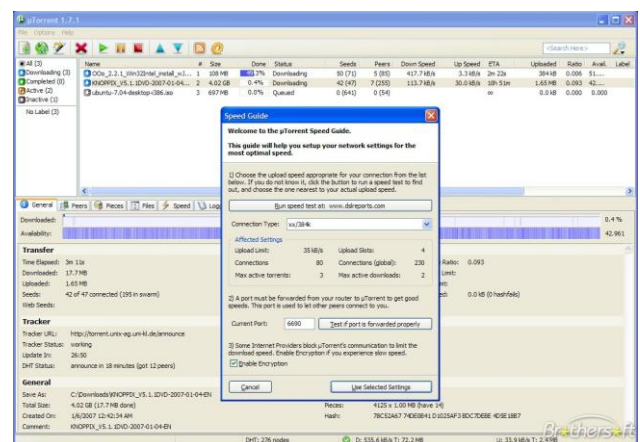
µTorrent 1.7.1
File Options Help
<Search Here>

All (3)
Downloading (3)
Completed (0)
Active (2)
Inactive (1)
No Label (3)

| Name | # | Size | Done | Status | Seeds | Peers | Down Speed | Up Speed | ETA | Uploaded | Ratio | Avail. | Label |
|---|---|---|---|---|---|---|---|---|---|---|---|---|---|
| OOo_2.2.1_Win32Intel_install_wJ... | 1 | 108 MB | 3.7% | Downloading | 50 (71) | 5 (85) | 417.7 kB/s | 3.3 kB/s | 2m 22s | 384 kB | 0.006 | 51.... | |
| KNOPPIX_V5.1.1DVD-2007-01-04... | 2 | 4.02 GB | 0.4% | Downloading | 42 (47) | 7 (255) | 113.7 kB/s | 30.0 kB/s | 10h 51m | 1.65 MB | 0.093 | 42.... | |
| ubuntu-7.04-desktop-i386.iso | 3 | 697 MB | 0.0% | Queued | 0 (641) | 0 (54) | | | ∞ | 0.0 kB | 0.000 | 0.000 | |

General | Peers | Pieces | Files | Speed | Logger
Downloaded:
Availability:
0.4 %
42.961

Transfer
Time Elapsed: 3m 11s
Downloaded: 17.7 MB
Uploaded: 1.65 MB
Seeds: 42 of 47 connected (195 in swarm)
Web Seeds:
Ratio: 0.093
Limit:
0.0 kB (0 hashfails)

Tracker
Tracker URL: http://torrent.unix-ag.uni-kl.de/announce
Tracker Status: working
Update In: 26:50
DHT Status: announce in 18 minutes (got 12 peers)

General
Save As: C:\Downloads\KNOPPIX_V5.1.1DVD-2007-01-04-EN
Total Size: 4.02 GB (17.7 MB done)
Created On: 1/6/2007 12:42:34 AM
Comment: KNOPPIX_V5.1.1DVD-2007-01-04-EN
Pieces: 4125 x 1.00 MB (have 14)
Hash: 78C52A67 74DE0B41 D1025AF3 BDC7DEBE 4DE18E7

DHT: 276 nodes
D: 535.6 kB/s T: 72.2 MB
U: 33.9 kB/s T: 2.4 MB

Speed Guide
Welcome to the µTorrent Speed Guide.
This guide will help you setup your network settings for the most optimal speed.

1) Choose the upload speed appropriate for your connection from the list below. If you do not know it, click the button to run a speed test to find out, and choose the one nearest to your actual upload speed.
Run speed test at: www.dslreports.com
Connection Type: xx/384k
Affected Settings
Upload Limit: 35 kB/s
Upload Slots: 4
Connections: 80
Connections (global): 230
Max active torrents: 3
Max active downloads: 2

2) A port must be forwarded from your router to µTorrent to get good speeds. This port is used to let other peers connect to you.
Current Port: 6690
Test if port is forwarded properly

3) Some Internet Providers block µTorrent's communication to limit the download speed. Enable Encryption if you experience slow speed.
Enable Encryption
Cancel
Use Selected Settings

Brothersoft